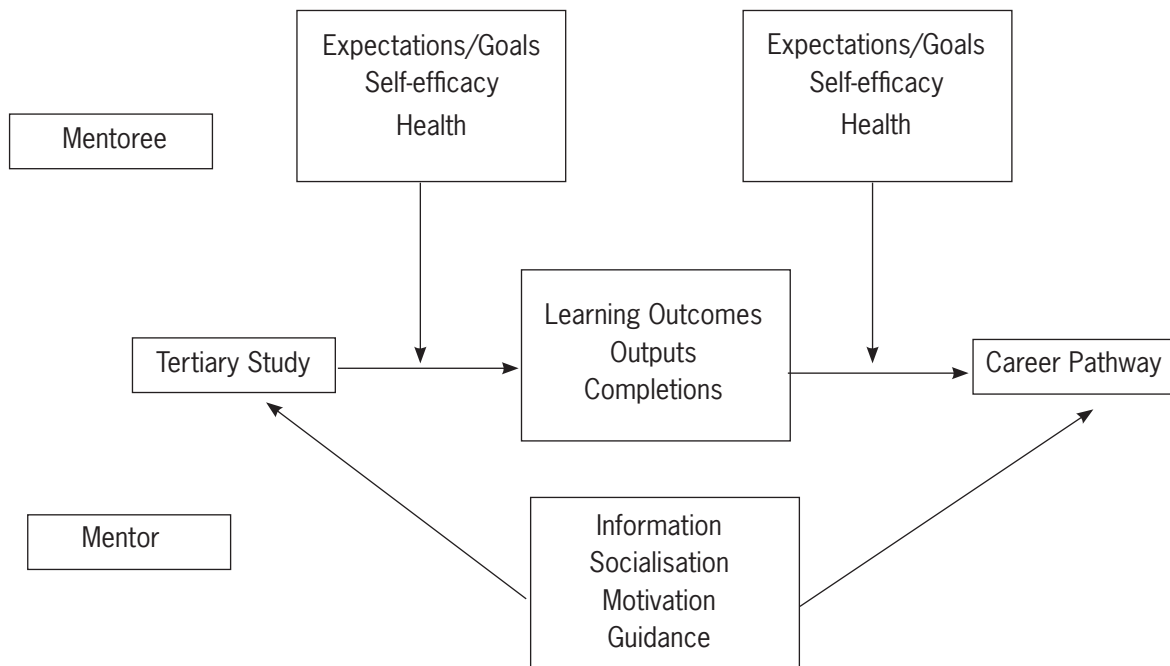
Expectations/Goals
Self-efficacy
Health

Expectations/Goals
Self-efficacy
Health

Mentoree

Tertiary Study

Learning Outcomes
Outputs
Completions

Career Pathway

Mentor

Information
Socialisation
Motivation
Guidance